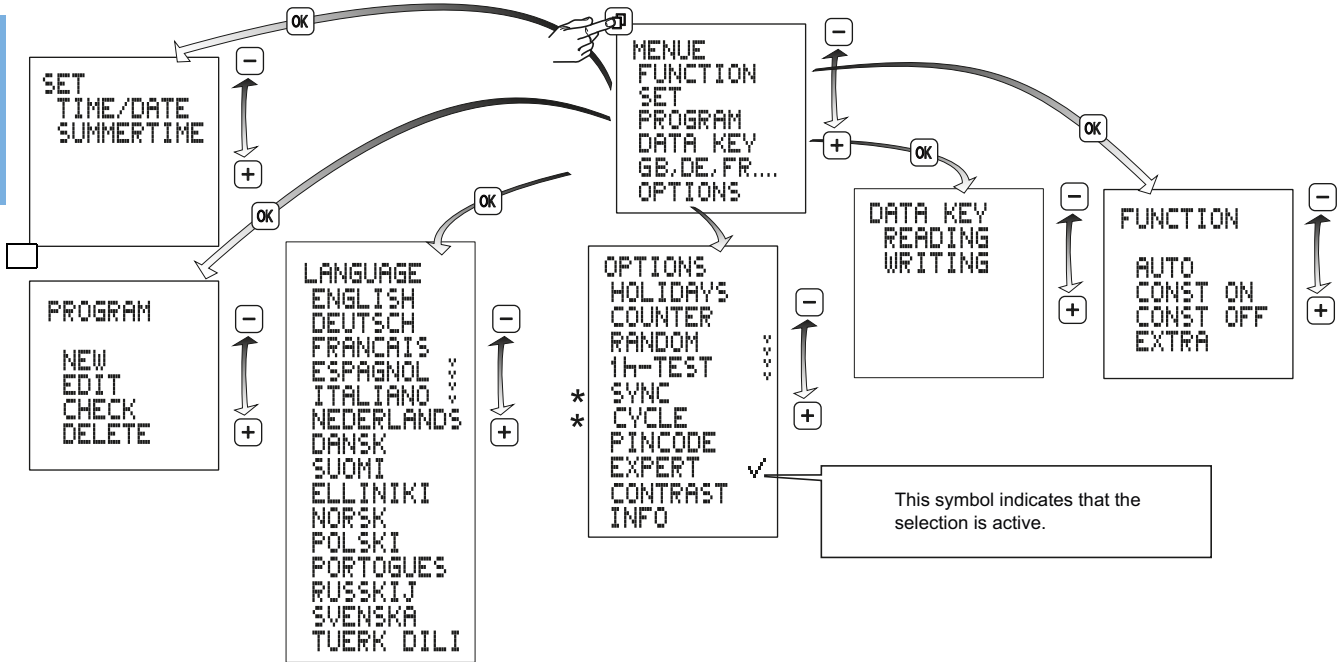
OK

MENUE
FUNCTION
SET
PROGRAM
DATA KEY
GB,DE,FR....
OPTIONS

−
+

SET
TIME/DATE
SUMMERTIME

−
+

OK

OK

OK

DATA KEY
READING
WRITING

−
+

FUNCTION

AUTO
CONST ON
CONST OFF
EXTRA

−
+

PROGRAM

NEW
EDIT
CHECK
DELETE

−
+

OK

LANGUAGE
ENGLISH
DEUTSCH
FRANCAIS
ESPAGNOL
ITALIANO
NEDERLANDS
DANSK
SUOMI
ELLINIKI
NORSK
POLSKI
PORTOGUES
RUSSKIJ
SVENSKA
TUERK DILI

−
+

OPTIONS
HOLIDAYS
COUNTER
RANDOM
1h-TEST
* SYNC
* CYCLE
PINCODE
EXPERT ✓
CONTRAST
INFO

−
+

This symbol indicates that the selection is active.